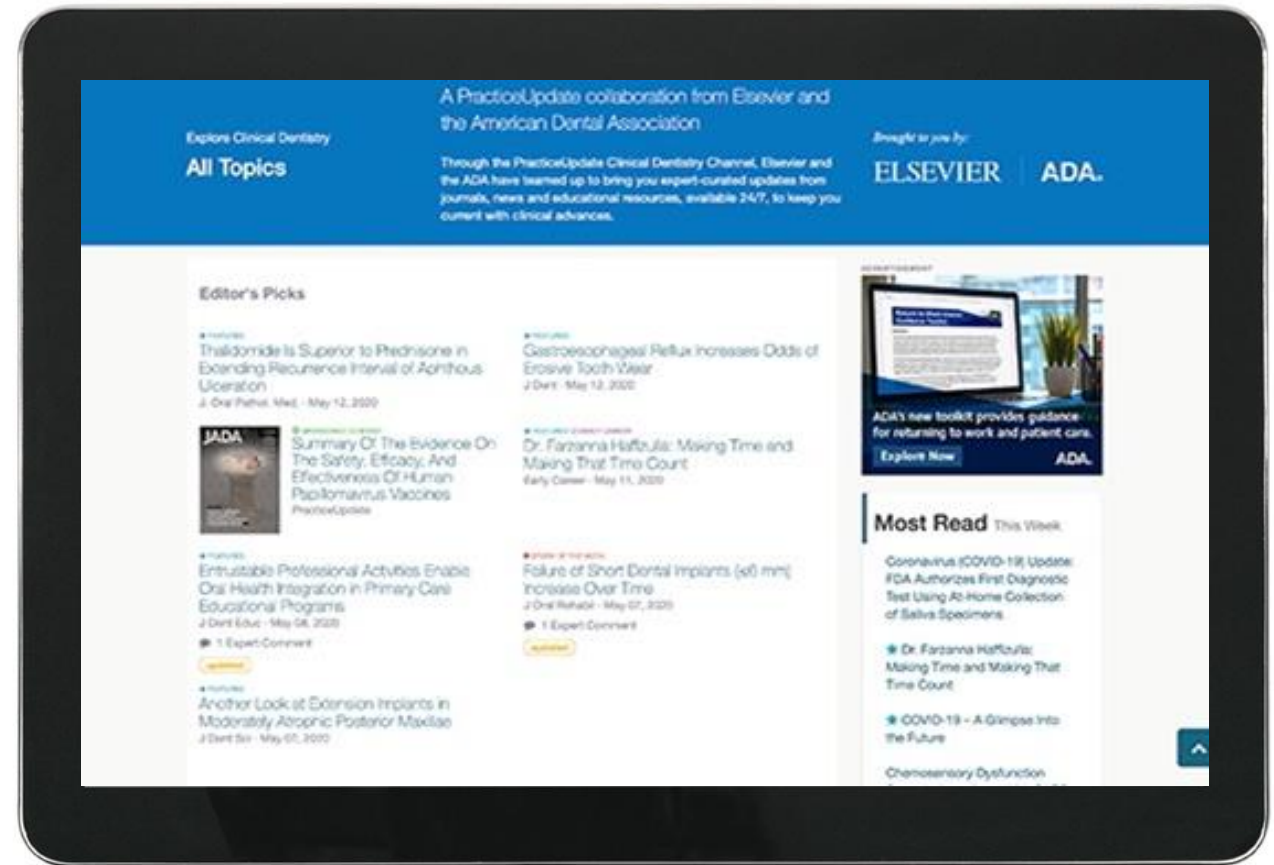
Explore Clinical Dentistry

All Topics

A PracticeUpdate collaboration from Elsevier and the American Dental Association

Through the PracticeUpdate Clinical Dentistry Channel, Elsevier and the ADA have teamed up to bring you expert-curated updates from journals, news and educational resources, available 24/7, to keep you current with clinical advances.

Brought to you by:

ELSEVIER

ADA.

Editor's Picks

FEATURED
Thalidomide Is Superior to Prednisone in Extending Recurrence Interval of Aphthous Ulceration
J Oral Pathol Med · May 12, 2020

FEATURED
Gastroesophageal Reflux Increases Odds of Erosive Tooth Wear
J Dent · May 12, 2020

JADA

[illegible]
Summary Of The Evidence On The Safety, Efficacy, And Effectiveness Of Human Papillomavirus Vaccines
PracticeUpdate

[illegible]
Dr. Farzanna Haffizulla: Making Time and Making That Time Count
Early Career · May 11, 2020

FEATURED
Entrustable Professional Activities Enable Oral Health Integration in Primary Care Educational Programs
J Dent Educ · May 08, 2020
1 Expert Comment
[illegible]

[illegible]
Failure of Short Dental Implants (≤6 mm) Increase Over Time
J Oral Rehabil · May 07, 2020
1 Expert Comment
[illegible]

FEATURED
Another Look at Extension Implants in Moderately Atrophic Posterior Maxillae
J Dent Sci · May 07, 2020

ADVERTISEMENT

ADA's new toolkit provides guidance for returning to work and patient care.

Explore Now

ADA.

Most Read This Week

Coronavirus (COVID-19) Update: FDA Authorizes First Diagnostic Test Using At-Home Collection of Saliva Specimens

Dr. Farzanna Haffizulla: Making Time and Making That Time Count

COVID-19 – A Glimpse Into the Future

Chemosensory Dysfunction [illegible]